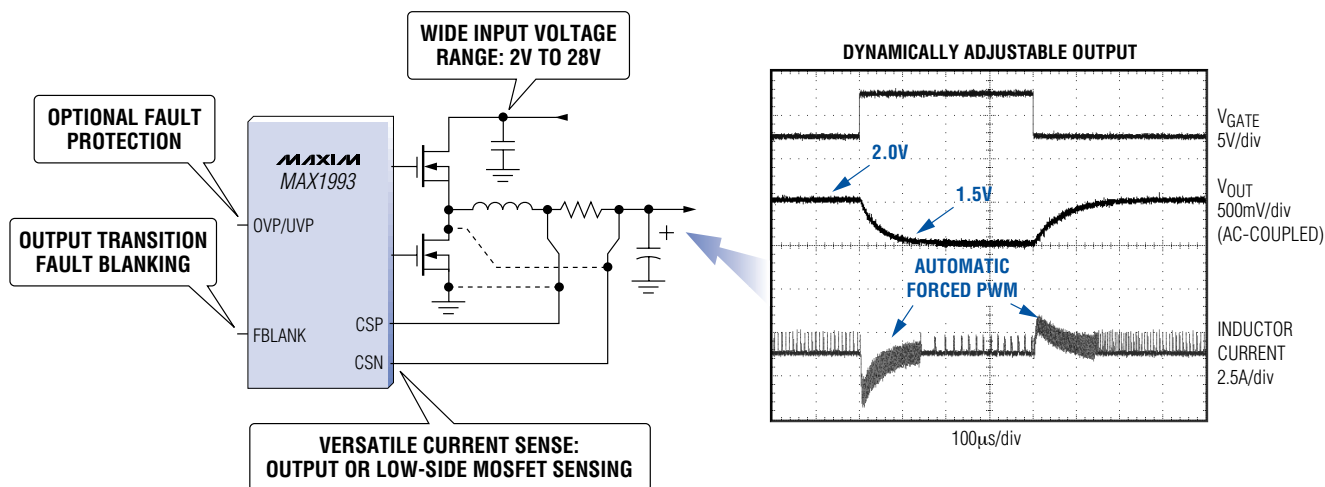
WIDE INPUT VOLTAGE RANGE: 2V TO 28V

OPTIONAL FAULT PROTECTION

MAXIM
MAX1993

OVP/UVP

OUTPUT TRANSITION FAULT BLANKING

FBLANK

CSP

CSN

+

VERSATILE CURRENT SENSE: OUTPUT OR LOW-SIDE MOSFET SENSING

DYNAMICALLY ADJUSTABLE OUTPUT

$V_{GATE}$
5V/div

2.0V

1.5V

$V_{OUT}$
500mV/div
(AC-COUPLED)

AUTOMATIC FORCED PWM

INDUCTOR CURRENT
2.5A/div

100μs/div